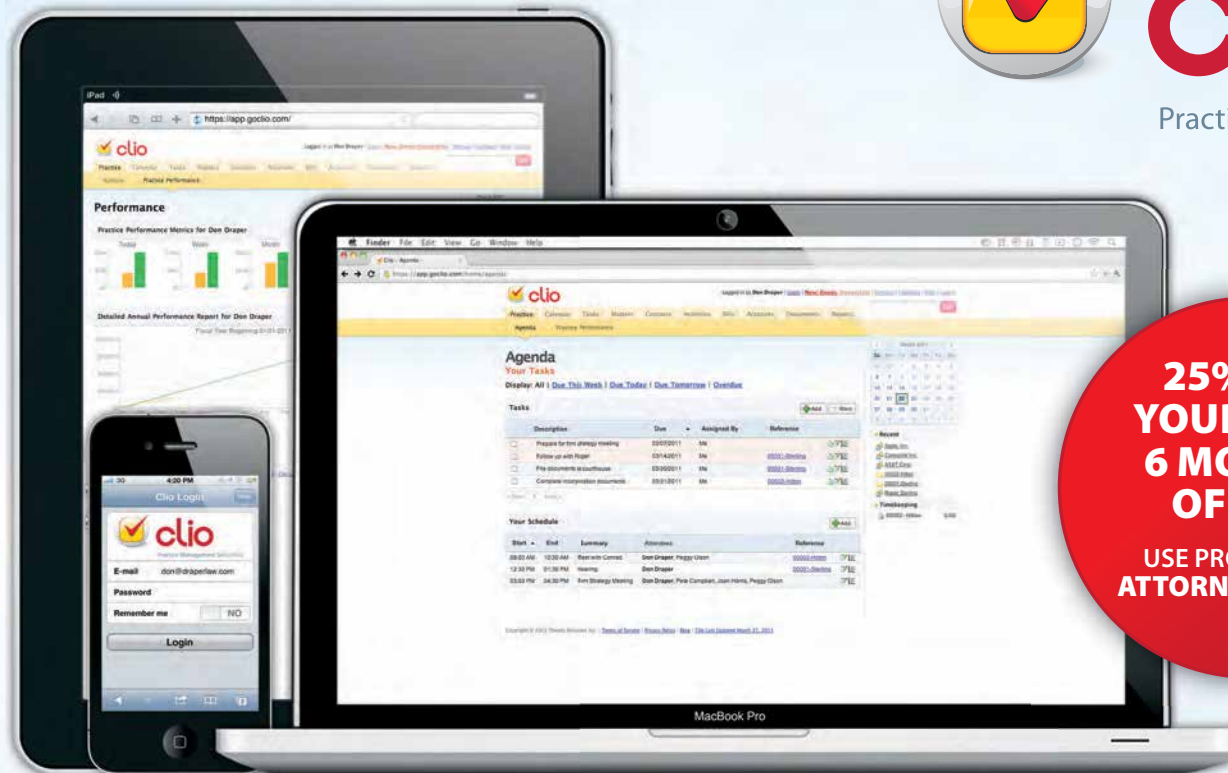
Practi

iPad

https://app.goclio.com/

clio

Practice Performance

Performance

Practice Performance Metrics for Don Draper

Today

Week

Month

Detailed Annual Performance Report for Don Draper

Finder File Edit View Go Window Help

clio

Practice Calendar Tasks Matters Contacts Activities Bills Accounts Documents Reports

Agenda Practice Performance

Agenda

Your Tasks

Display: All | Due This Week | Due Today | Due Tomorrow | Overdue

Tasks

| | Description | Due | Assigned By | Reference |
|---|---|---|---|---|
| | Prepare for firm strategy meeting | 03/07/2011 | Me | |
| | Follow up with Roger | 03/14/2011 | Me | |
| | File documents at courthouse | 03/20/2011 | Me | |
| | Complete incorporation documents | 03/31/2011 | Me | |

Your Schedule

| Start | End | Summary | Attendees | Reference |
|---|---|---|---|---|
| 08:00 AM | 10:30 AM | Meet with Connect | Don Draper, Peggy Olson | |
| 12:30 PM | 01:30 PM | Hearing | Don Draper | |
| 03:00 PM | 04:30 PM | Firm Strategy Meeting | Don Draper, Pete Campbell, Joan Harris, Peggy Olson | |

Recent

Timekeeping

4:20 PM

Clio Login

clio

Practice Management Simplified

E-mail don@draperlaw.com

Password

Remember me NO

Login

MacBook Pro

25%
YOUR
6 MO
OF

USE PRO
ATTORN